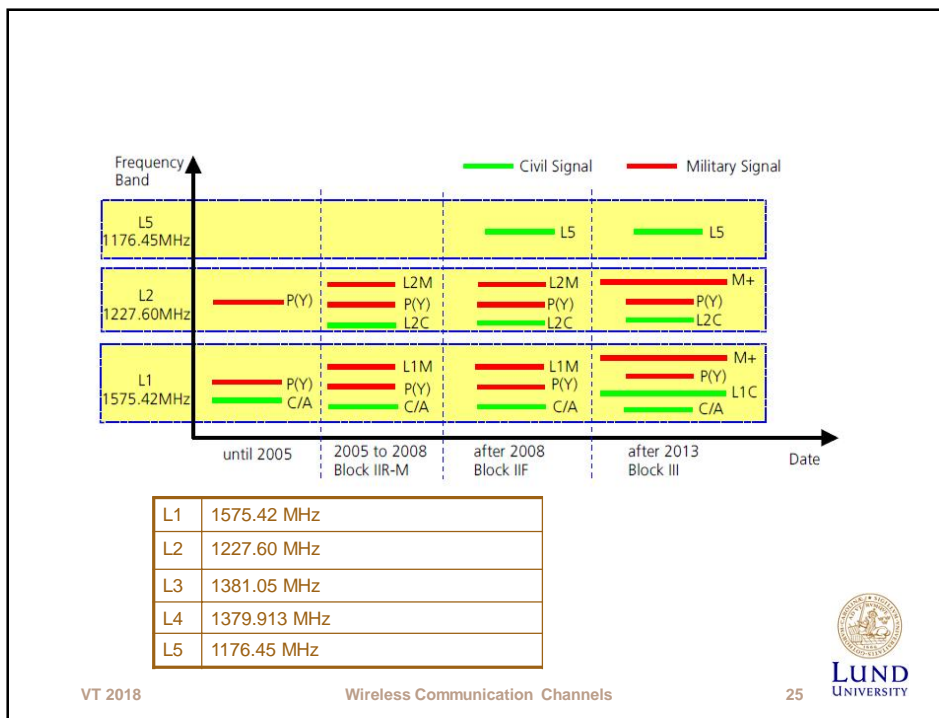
Frequency Band

Civil Signal

Military Signal

L5 1176.45MHz

L5

L5

L2 1227.60MHz

P(Y)

L2M

P(Y)

L2C

L2M

P(Y)

L2C

M+

P(Y)

L2C

L1 1575.42MHz

P(Y)

C/A

L1M

P(Y)

C/A

L1M

P(Y)

C/A

M+

P(Y)

L1C

C/A

until 2005

2005 to 2008 Block IIR-M

after 2008 Block IIF

after 2013 Block III

Date

| L1 | 1575.42 MHz |
|---|---|
| L2 | 1227.60 MHz |
| L3 | 1381.05 MHz |
| L4 | 1379.913 MHz |
| L5 | 1176.45 MHz |

LUND UNIVERSITY

VT 2018

Wireless Communication Channels

25